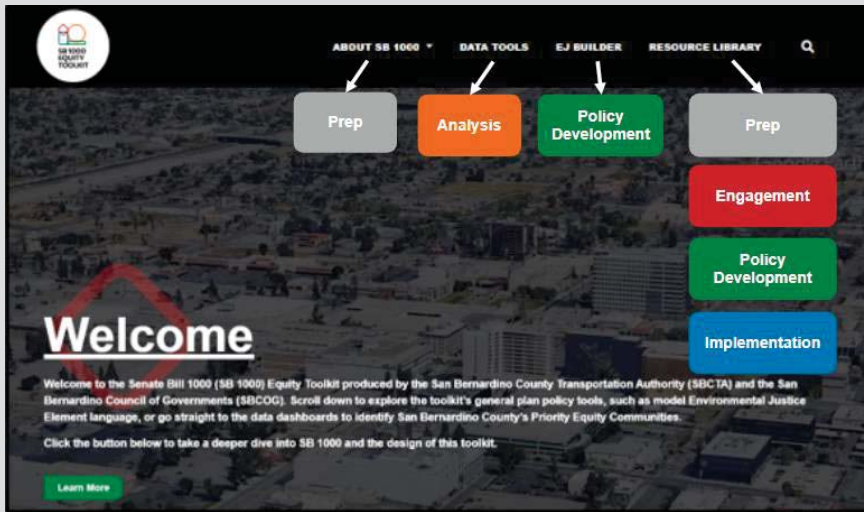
SB 1000 EQUITY TOOLKIT

ABOUT SB 1000 ▾ DATA TOOLS EJ BUILDER RESOURCE LIBRARY

Prep

Analysis

Policy Development

Prep

Engagement

Policy Development

Implementation

Welcome

Welcome to the Senate Bill 1000 (SB 1000) Equity Toolkit produced by the San Bernardino County Transportation Authority (SBCTA) and the San Bernardino Council of Governments (SBCOG). Scroll down to explore the toolkit's general plan policy tools, such as model Environmental Justice Element language, or go straight to the data dashboards to identify San Bernardino County's Priority Equity Communities.

Click the button below to take a deeper dive into SB 1000 and the design of this toolkit.

Learn More